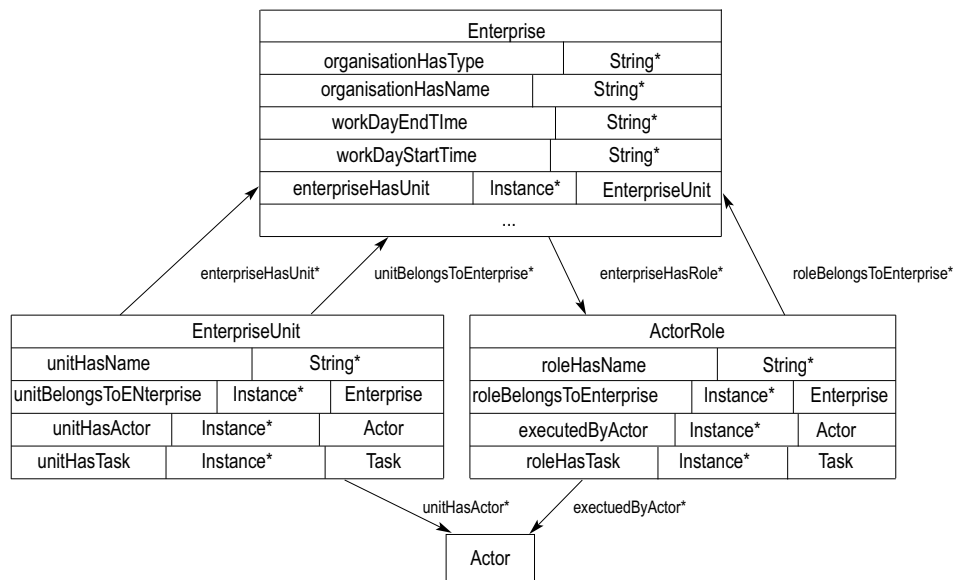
| Enterprise | | |
|---|---|---|
| organisationHasType | | String* |
| organisationHasName | | String* |
| workDayEndTIme | | String* |
| workDayStartTime | | String* |
| enterpriseHasUnit | Instance* | EnterpriseUnit |
| ... | | |

enterpriseHasUnit*

unitBelongsToEnterprise*

enterpriseHasRole*

roleBelongsToEnterprise*

| EnterpriseUnit | | |
|---|---|---|
| unitHasName | | String* |
| unitBelongsToENterprise | Instance* | Enterprise |
| unitHasActor | Instance* | Actor |
| unitHasTask | Instance* | Task |

| ActorRole | | |
|---|---|---|
| roleHasName | | String* |
| roleBelongsToEnterprise | Instance* | Enterprise |
| executedByActor | Instance* | Actor |
| roleHasTask | Instance* | Task |

unitHasActor*

exectuedByActor*

Actor